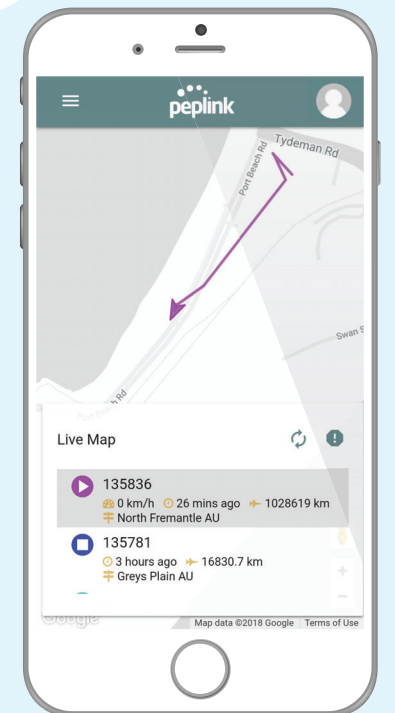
peplink

Tydeman Rd

Port Beach Rd

Swan S

Port Beach Rd

Live Map

135836
0 km/h 26 mins ago 1028619 km
North Fremantle AU

135781
3 hours ago 16830.7 km
Greys Plain AU

Google

Map data ©2018 Google Terms of Use